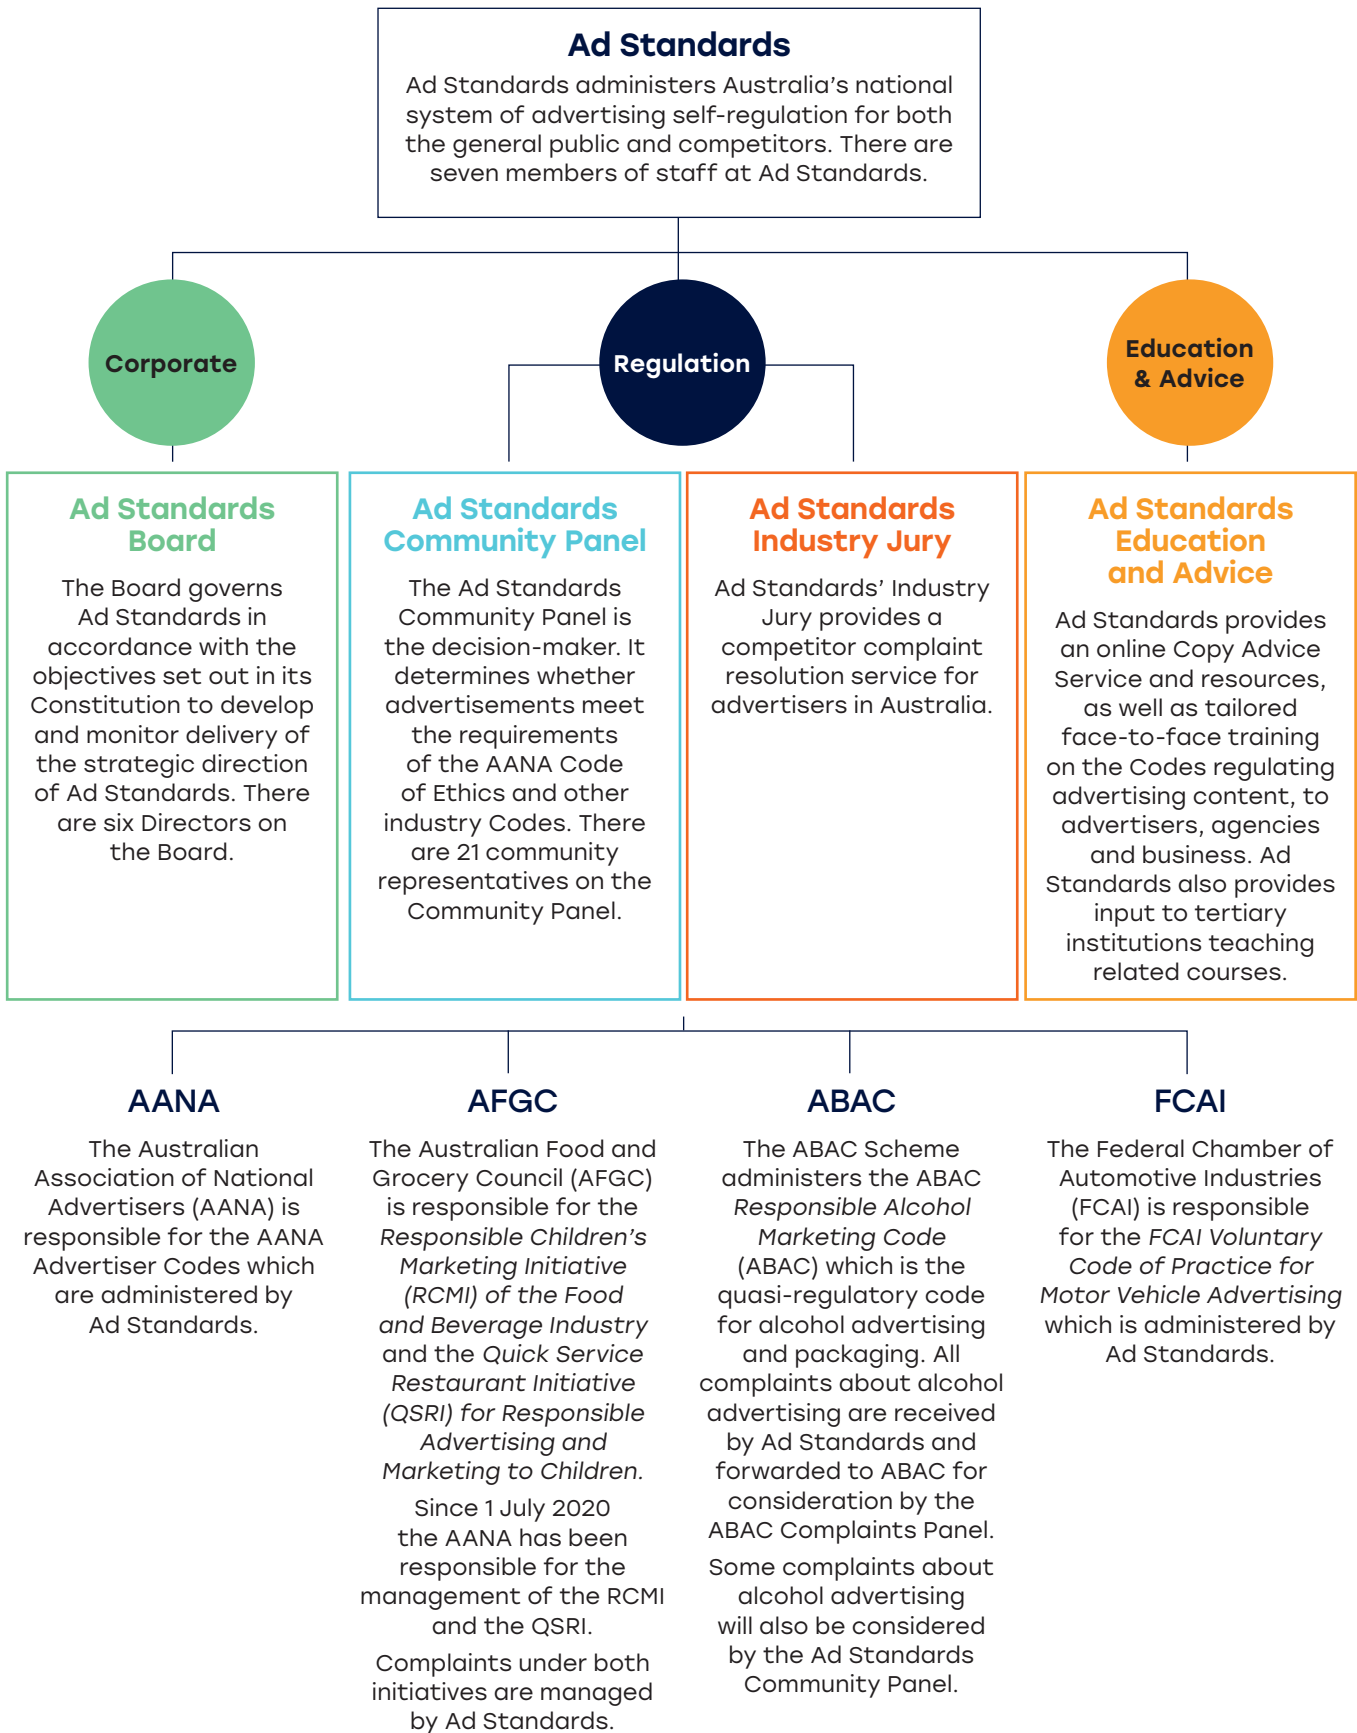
Ad Standards

Ad Standards administers Australia's national system of advertising self-regulation for both the general public and competitors. There are seven members of staff at Ad Standards.

Corporate

Regulation

Education & Advice

Ad Standards Board

The Board governs Ad Standards in accordance with the objectives set out in its Constitution to develop and monitor delivery of the strategic direction of Ad Standards. There are six Directors on the Board.

Ad Standards Community Panel

The Ad Standards Community Panel is the decision-maker. It determines whether advertisements meet the requirements of the AANA Code of Ethics and other industry Codes. There are 21 community representatives on the Community Panel.

Ad Standards Industry Jury

Ad Standards' Industry Jury provides a competitor complaint resolution service for advertisers in Australia.

Ad Standards Education and Advice

Ad Standards provides an online Copy Advice Service and resources, as well as tailored face-to-face training on the Codes regulating advertising content, to advertisers, agencies and business. Ad Standards also provides input to tertiary institutions teaching related courses.

AANA

The Australian Association of National Advertisers (AANA) is responsible for the AANA Advertiser Codes which are administered by Ad Standards.

AFGC

The Australian Food and Grocery Council (AFGC) is responsible for the Responsible Children's Marketing Initiative (RCMI) of the Food and Beverage Industry and the Quick Service Restaurant Initiative (QSRI) for Responsible Advertising and Marketing to Children.

Since 1 July 2020 the AANA has been responsible for the management of the RCMI and the QSRI.

Complaints under both initiatives are managed by Ad Standards.

ABAC

The ABAC Scheme administers the ABAC Responsible Alcohol Marketing Code (ABAC) which is the quasi-regulatory code for alcohol advertising and packaging. All complaints about alcohol advertising are received by Ad Standards and forwarded to ABAC for consideration by the ABAC Complaints Panel.

Some complaints about alcohol advertising will also be considered by the Ad Standards Community Panel.

FCAI

The Federal Chamber of Automotive Industries (FCAI) is responsible for the FCAI Voluntary Code of Practice for Motor Vehicle Advertising which is administered by Ad Standards.